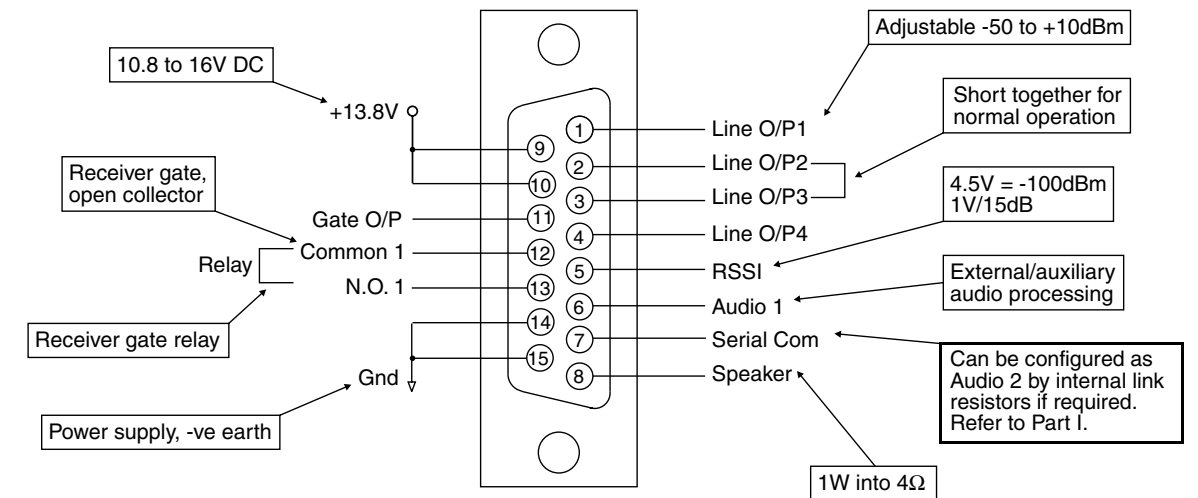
10.8 to 16V DC

+13.8V

Receiver gate, open collector

Gate O/P

Relay

Common 1

N.O. 1

Receiver gate relay

Gnd

Power supply, -ve earth

9

10

11

12

13

14

15

1

2

3

4

5

6

7

8

Adjustable -50 to +10dBm

Short together for normal operation

Line O/P1

Line O/P2

Line O/P3

4.5V = -100dBm
1V/15dB

Line O/P4

RSSI

External/auxiliary audio processing

Audio 1

Serial Com

Can be configured as Audio 2 by internal link resistors if required. Refer to Part I.

Speaker

1W into 4$\Omega$